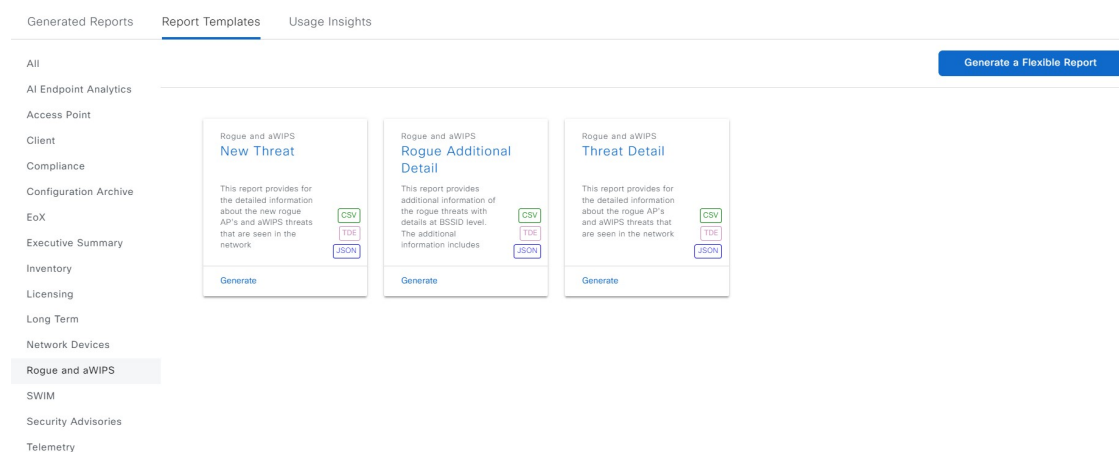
Generated Reports Report Templates Usage Insights

All
AI Endpoint Analytics
Access Point
Client
Compliance
Configuration Archive
EoX
Executive Summary
Inventory
Licensing
Long Term
Network Devices
Rogue and aWIPS
SWIM
Security Advisories
Telemetry

Generate a Flexible Report

Rogue and aWIPS
New Threat
This report provides for the detailed information about the new rogue AP's and aWIPS threats that are seen in the network
CSV
TDE
JSON
Generate

Rogue and aWIPS
Rogue Additional Detail
This report provides additional information of the rogue threats with details at BSSID level. The additional information includes
CSV
TDE
JSON
Generate

Rogue and aWIPS
Threat Detail
This report provides for the detailed information about the rogue AP's and aWIPS threats that are seen in the network
CSV
TDE
JSON
Generate